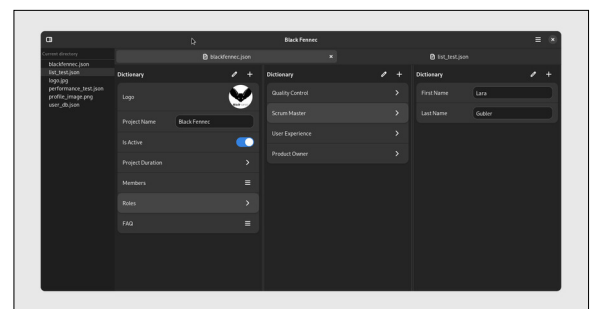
Black Fennec

Current directory
blackfennec.json
list_test.json
logo.jpg
performance_test.json
profile_image.png
user_db.json

blackfennec.json
list_test.json

Dictionary
Logo
Project Name Black Fennec
Is Active
Project Duration
Members
Roles
FAQ

Dictionary
Quality Control
Scrum Master
User Experience
Product Owner

Dictionary
First Name Lara
Last Name Gubler